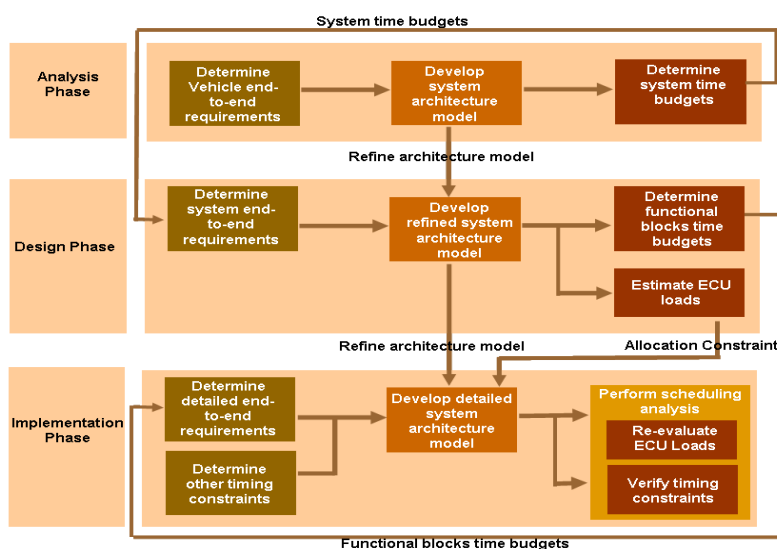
System time budgets

Analysis Phase

Determine Vehicle end-to-end requirements

Develop system architecture model

Determine system time budgets

Refine architecture model

Design Phase

Determine system end-to-end requirements

Develop refined system architecture model

Determine functional blocks time budgets

Estimate ECU loads

Refine architecture model

Allocation Constraint

Implementation Phase

Determine detailed end-to-end requirements

Determine other timing constraints

Develop detailed system architecture model

Perform scheduling analysis

Re-evaluate ECU Loads

Verify timing constraints

Functional blocks time budgets